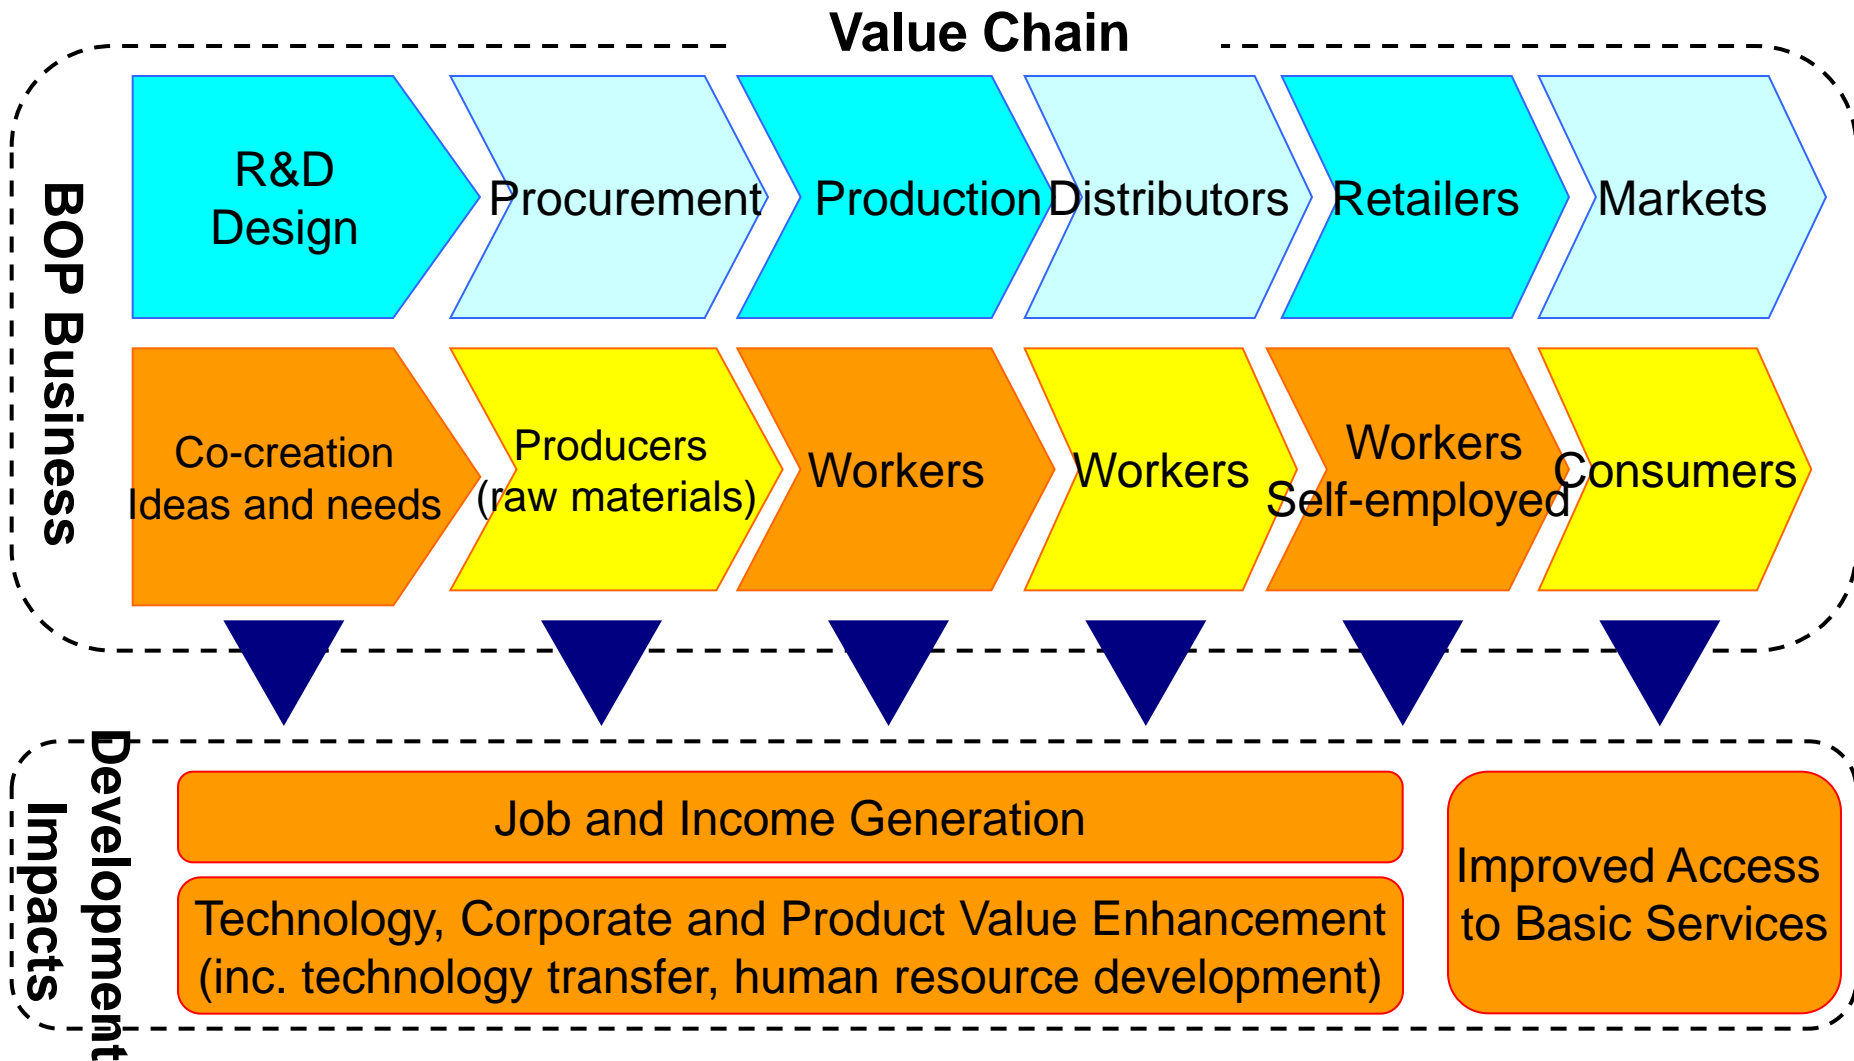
Value Chain

BOP Business

R&D Design

Procurement

Production

Distributors

Retailers

Markets

Co-creation Ideas and needs

Producers (raw materials)

Workers

Workers

Workers Self-employed

Consumers

Development Impacts

Job and Income Generation

Technology, Corporate and Product Value Enhancement (inc. technology transfer, human resource development)

Improved Access to Basic Services